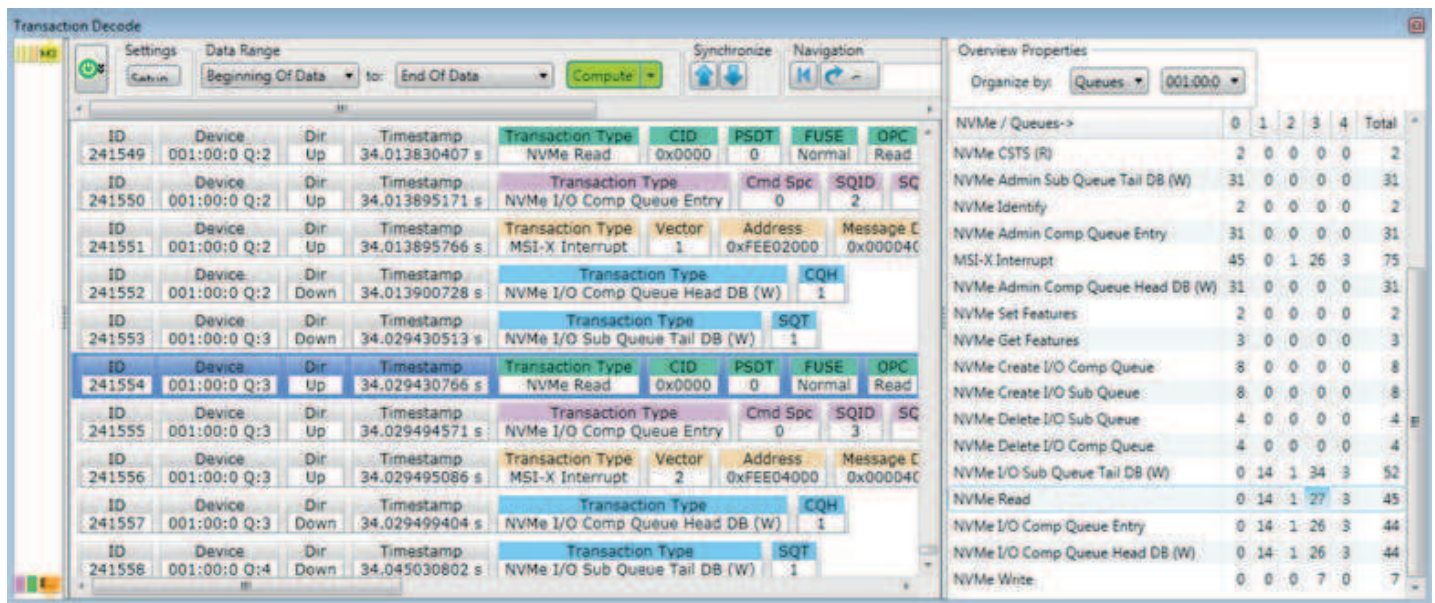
Transaction Decode

M3

Settings
Setup

Data Range
Beginning Of Data
to:
End Of Data
Compute

Synchronize

Navigation

| ID | Device | Dir | Timestamp | Transaction Type | CID | PSDT | FUSE | OPC |
|---|---|---|---|---|---|---|---|---|
| 241549 | 001:00:0 Q:2 | Up | 34.013830407 s | NVMe Read | 0x0000 | 0 | Normal | Read |

| ID | Device | Dir | Timestamp | Transaction Type | Cmd Spc | SQID | SQ |
|---|---|---|---|---|---|---|---|
| 241550 | 001:00:0 Q:2 | Up | 34.013895171 s | NVMe I/O Comp Queue Entry | 0 | 2 | |

| ID | Device | Dir | Timestamp | Transaction Type | Vector | Address | Message D |
|---|---|---|---|---|---|---|---|
| 241551 | 001:00:0 Q:2 | Up | 34.013895766 s | MSI-X Interrupt | 1 | 0xFEE02000 | 0x00004C |

| ID | Device | Dir | Timestamp | Transaction Type | CQH |
|---|---|---|---|---|---|
| 241552 | 001:00:0 Q:2 | Down | 34.013900728 s | NVMe I/O Comp Queue Head DB (W) | 1 |

| ID | Device | Dir | Timestamp | Transaction Type | SQT |
|---|---|---|---|---|---|
| 241553 | 001:00:0 Q:3 | Down | 34.029430513 s | NVMe I/O Sub Queue Tail DB (W) | 1 |

| ID | Device | Dir | Timestamp | Transaction Type | CID | PSDT | FUSE | OPC |
|---|---|---|---|---|---|---|---|---|
| 241554 | 001:00:0 Q:3 | Up | 34.029430766 s | NVMe Read | 0x0000 | 0 | Normal | Read |

| ID | Device | Dir | Timestamp | Transaction Type | Cmd Spc | SQID | SC |
|---|---|---|---|---|---|---|---|
| 241555 | 001:00:0 Q:3 | Up | 34.029494571 s | NVMe I/O Comp Queue Entry | 0 | 3 | |

| ID | Device | Dir | Timestamp | Transaction Type | Vector | Address | Message D |
|---|---|---|---|---|---|---|---|
| 241556 | 001:00:0 Q:3 | Up | 34.029495086 s | MSI-X Interrupt | 2 | 0xFEE04000 | 0x00004C |

| ID | Device | Dir | Timestamp | Transaction Type | CQH |
|---|---|---|---|---|---|
| 241557 | 001:00:0 Q:3 | Down | 34.029499404 s | NVMe I/O Comp Queue Head DB (W) | 1 |

| ID | Device | Dir | Timestamp | Transaction Type | SQT |
|---|---|---|---|---|---|
| 241558 | 001:00:0 Q:4 | Down | 34.045030802 s | NVMe I/O Sub Queue Tail DB (W) | 1 |

Overview Properties
Organize by: Queues 001:00:0

| NVMe / Queues-> | 0 | 1 | 2 | 3 | 4 | Total |
|---|---|---|---|---|---|---|
| NVMe CSTS (R) | 2 | 0 | 0 | 0 | 0 | 2 |
| NVMe Admin Sub Queue Tail DB (W) | 31 | 0 | 0 | 0 | 0 | 31 |
| NVMe Identify | 2 | 0 | 0 | 0 | 0 | 2 |
| NVMe Admin Comp Queue Entry | 31 | 0 | 0 | 0 | 0 | 31 |
| MSI-X Interrupt | 45 | 0 | 1 | 26 | 3 | 75 |
| NVMe Admin Comp Queue Head DB (W) | 31 | 0 | 0 | 0 | 0 | 31 |
| NVMe Set Features | 2 | 0 | 0 | 0 | 0 | 2 |
| NVMe Get Features | 3 | 0 | 0 | 0 | 0 | 3 |
| NVMe Create I/O Comp Queue | 8 | 0 | 0 | 0 | 0 | 8 |
| NVMe Create I/O Sub Queue | 8 | 0 | 0 | 0 | 0 | 8 |
| NVMe Delete I/O Sub Queue | 4 | 0 | 0 | 0 | 0 | 4 |
| NVMe Delete I/O Comp Queue | 4 | 0 | 0 | 0 | 0 | 4 |
| NVMe I/O Sub Queue Tail DB (W) | 0 | 14 | 1 | 34 | 3 | 52 |
| NVMe Read | 0 | 14 | 1 | 27 | 3 | 45 |
| NVMe I/O Comp Queue Entry | 0 | 14 | 1 | 26 | 3 | 44 |
| NVMe I/O Comp Queue Head DB (W) | 0 | 14 | 1 | 26 | 3 | 44 |
| NVMe Write | 0 | 0 | 0 | 7 | 0 | 7 |